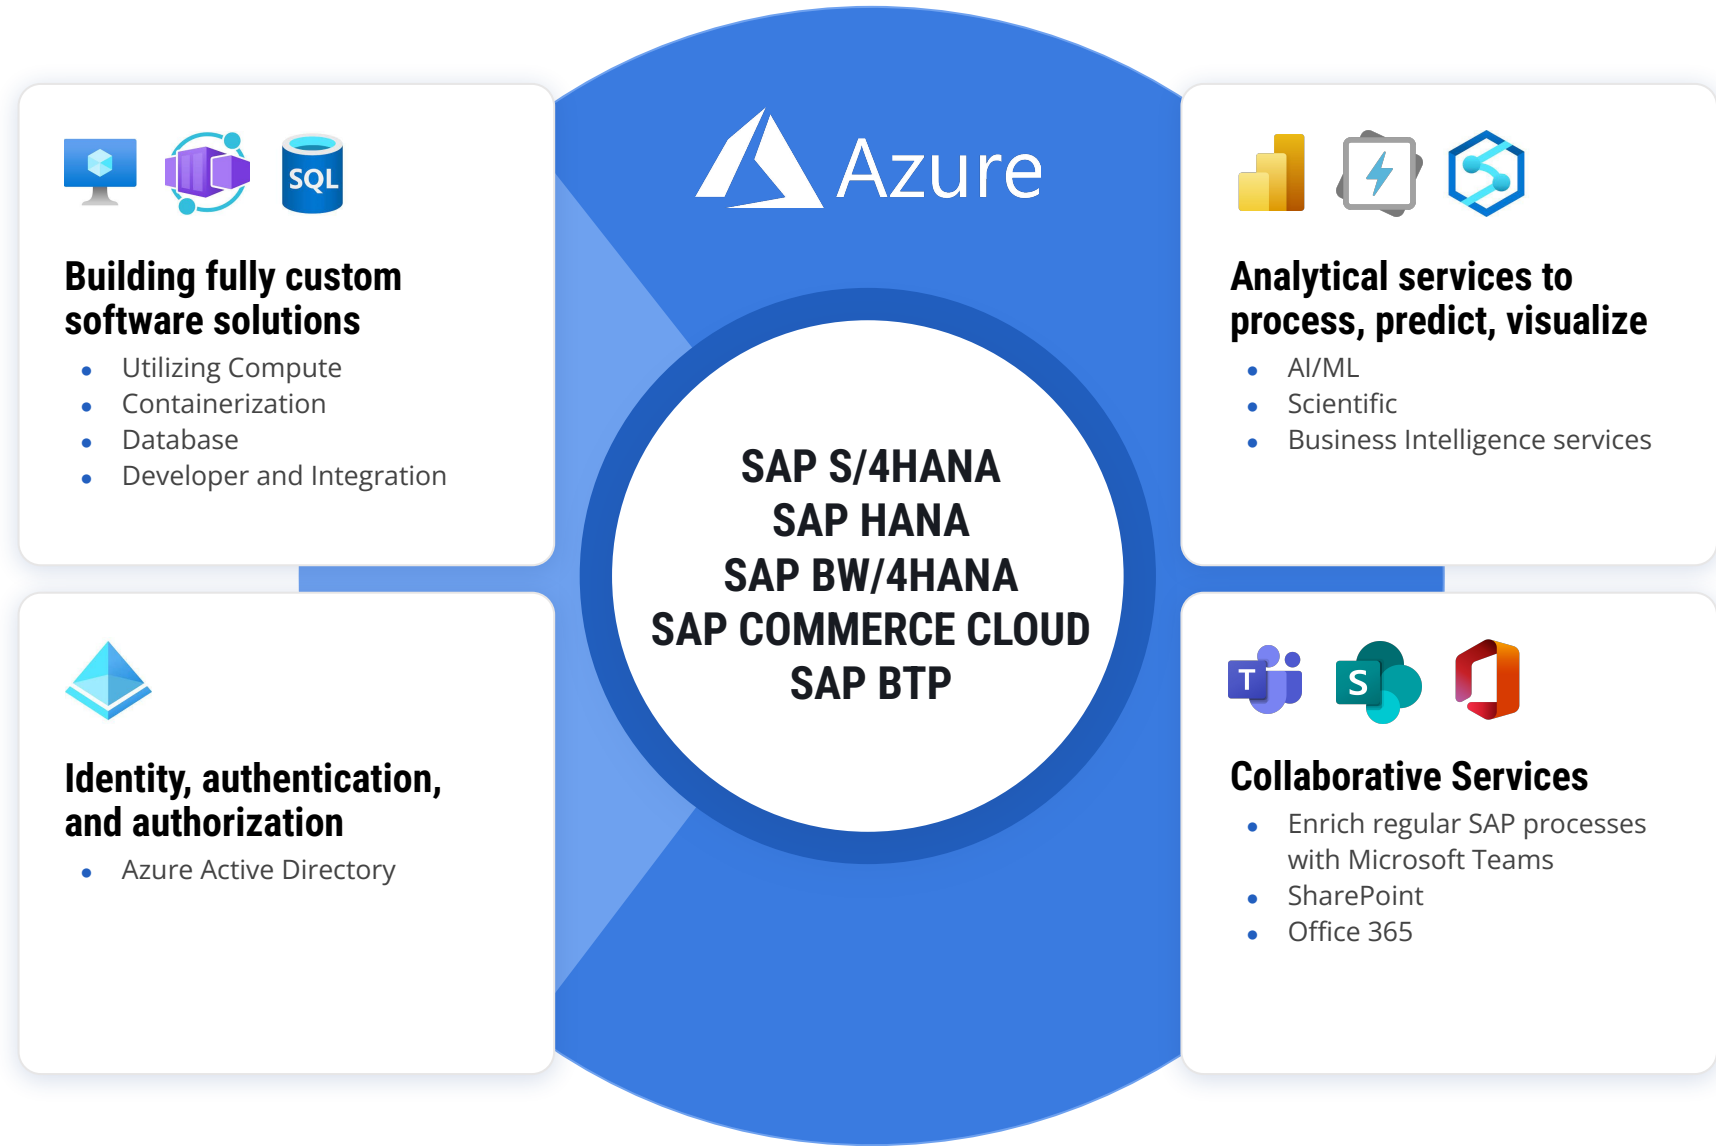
SQL

Building fully custom software solutions

- Utilizing Compute
- Containerization
- Database
- Developer and Integration

Azure

SAP S/4HANA
SAP HANA
SAP BW/4HANA
SAP COMMERCE CLOUD
SAP BTP

Analytical services to process, predict, visualize

- AI/ML
- Scientific
- Business Intelligence services

Identity, authentication, and authorization

- Azure Active Directory

T S

Collaborative Services

- Enrich regular SAP processes with Microsoft Teams
- SharePoint
- Office 365